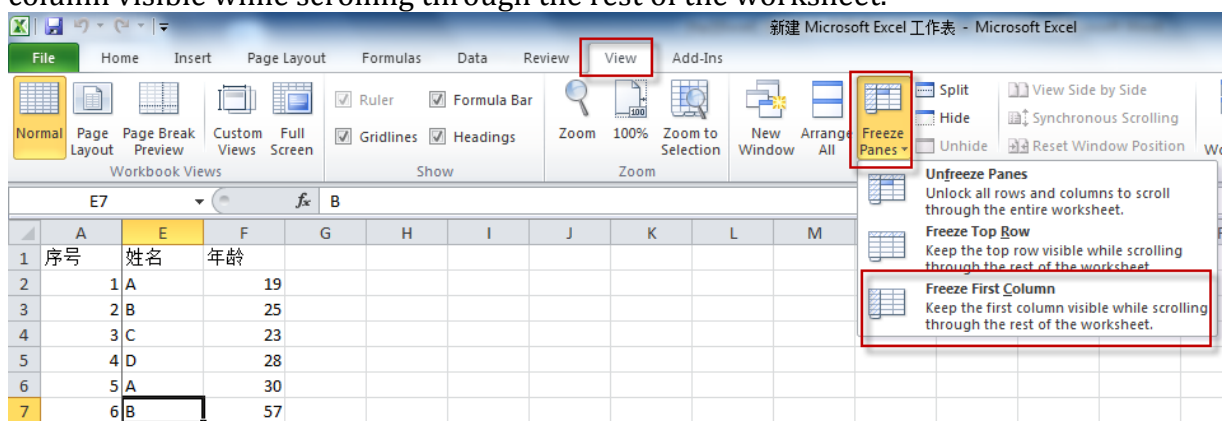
column visible while scrolling through the rest of the worksheet.

新建 Microsoft Excel 工作表 - Microsoft Excel

File Home Insert Page Layout Formulas Data Review View Add-Ins

Normal Page Layout Page Break Preview Custom Views Full Screen
Workbook Views

Ruler Formula Bar Gridlines Headings
Show

Zoom 100% Zoom to Selection
Zoom

New Window Arrange All Freeze Panes

Split Hide Unhide View Side by Side Synchronous Scrolling Reset Window Position

Wo

E7 $f_x$ B

Unfreeze Panes
Unlock all rows and columns to scroll through the entire worksheet.

Freeze Top Row
Keep the top row visible while scrolling through the rest of the worksheet.

Freeze First Column
Keep the first column visible while scrolling through the rest of the worksheet.

| | A | E | F | G | H | I | J | K | L | M |
|---|---|---|---|---|---|---|---|---|---|---|
| 1 | 序号 | 姓名 | 年龄 | | | | | | | |
| 2 | 1 | A | 19 | | | | | | | |
| 3 | 2 | B | 25 | | | | | | | |
| 4 | 3 | C | 23 | | | | | | | |
| 5 | 4 | D | 28 | | | | | | | |
| 6 | 5 | A | 30 | | | | | | | |
| 7 | 6 | B | 57 | | | | | | | |